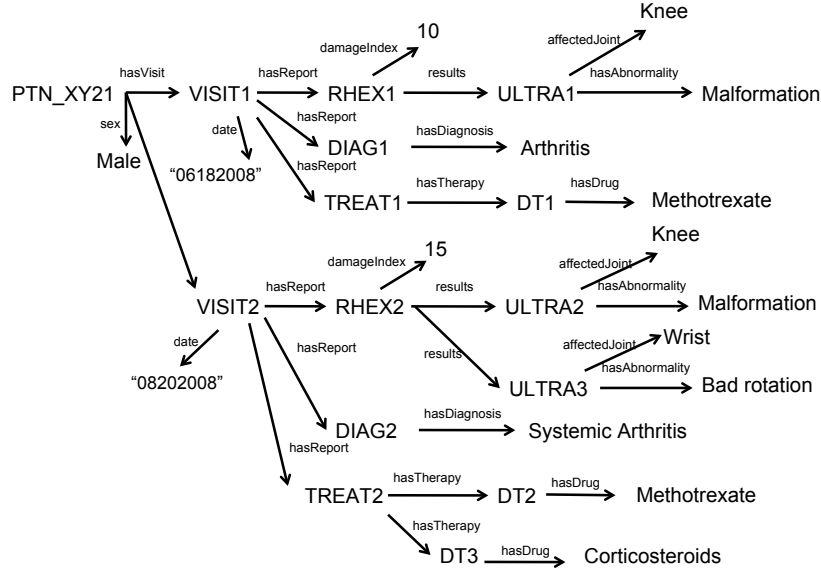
PTN_XY21
hasVisit
sex
Male
VISIT1
date
"06182008"
hasReport
RHEX1
damageIndex
10
results
ULTRA1
affectedJoint
Knee
hasAbnormality
Malformation
hasReport
DIAG1
hasDiagnosis
Arthritis
hasReport
TREAT1
hasTherapy
DT1
hasDrug
Methotrexate
VISIT2
date
"08202008"
hasReport
RHEX2
damageIndex
15
results
ULTRA2
affectedJoint
Knee
hasAbnormality
Malformation
results
ULTRA3
affectedJoint
Wrist
hasAbnormality
Bad rotation
hasReport
DIAG2
hasDiagnosis
Systemic Arthritis
hasReport
TREAT2
hasTherapy
DT2
hasDrug
Methotrexate
hasTherapy
DT3
hasDrug
Corticosteroids